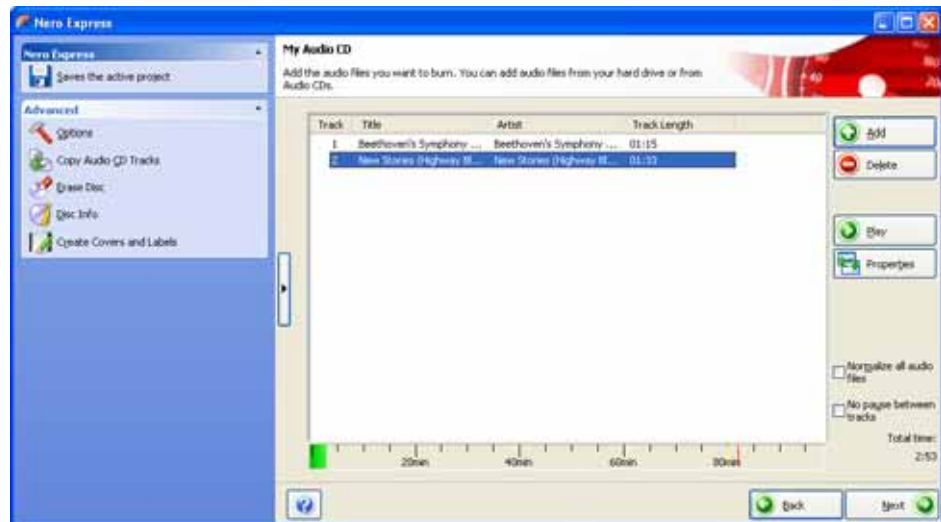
Nero Express

Nero Express
Saves the active project

Advanced
Options
Copy Audio CD Tracks
Erase Disc
Disc Info
Create Covers and Labels

My Audio CD
Add the audio files you want to burn. You can add audio files from your hard drive or from Audio CDs.

| Track | Title | Artist | Track Length |
|---|---|---|---|
| 1 | Beethoven's Symphony ... | Beethoven's Symphony ... | 01:15 |
| 2 | New Stories (Highway Bl... | New Stories (Highway Bl... | 01:33 |

Add
Delete
Play
Properties

Normalize all audio files
No pause between tracks
Total time:
2:53

20min
40min
60min
80min

Back
Next